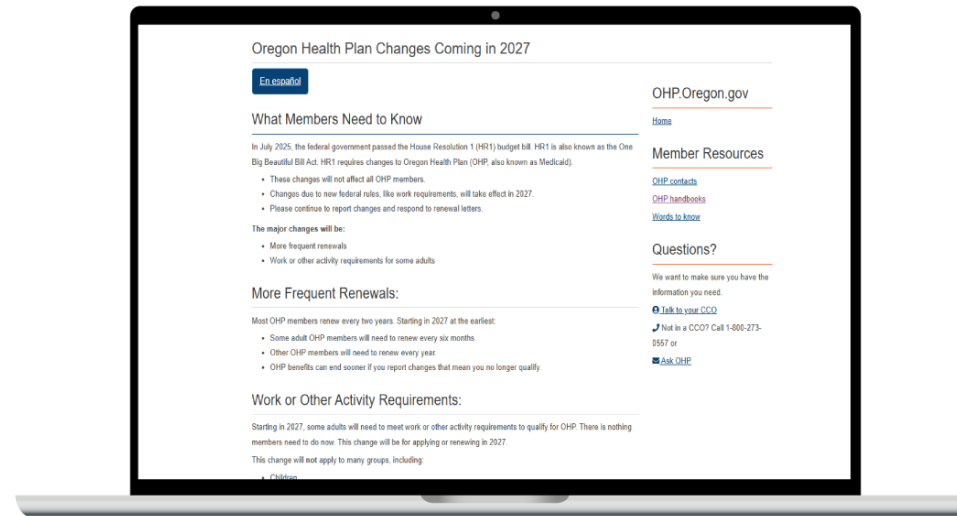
Oregon Health Plan Changes Coming in 2027

En español

What Members Need to Know

In July 2025, the federal government passed the House Resolution 1 (HR1) budget bill. HR1 is also known as the One Big Beautiful Bill Act. HR1 requires changes to Oregon Health Plan (OHP, also known as Medicaid).

- These changes will not affect all OHP members.
- Changes due to new federal rules, like work requirements, will take effect in 2027.
- Please continue to report changes and respond to renewal letters.

The major changes will be:

- More frequent renewals
- Work or other activity requirements for some adults

More Frequent Renewals:

Most OHP members renew every two years. Starting in 2027 at the earliest:

- Some adult OHP members will need to renew every six months.
- Other OHP members will need to renew every year.
- OHP benefits can end sooner if you report changes that mean you no longer qualify.

Work or Other Activity Requirements:

Starting in 2027, some adults will need to meet work or other activity requirements to qualify for OHP. There is nothing members need to do now. This change will be for applying or renewing in 2027.

This change will not apply to many groups, including:

- Children

OHP.Oregon.gov

Home

Member Resources

OHP contacts

OHP handbooks

Words to know

Questions?

We want to make sure you have the information you need.

Talk to your CCO

Not in a CCO? Call 1-800-273-0557 or

Ask OHP